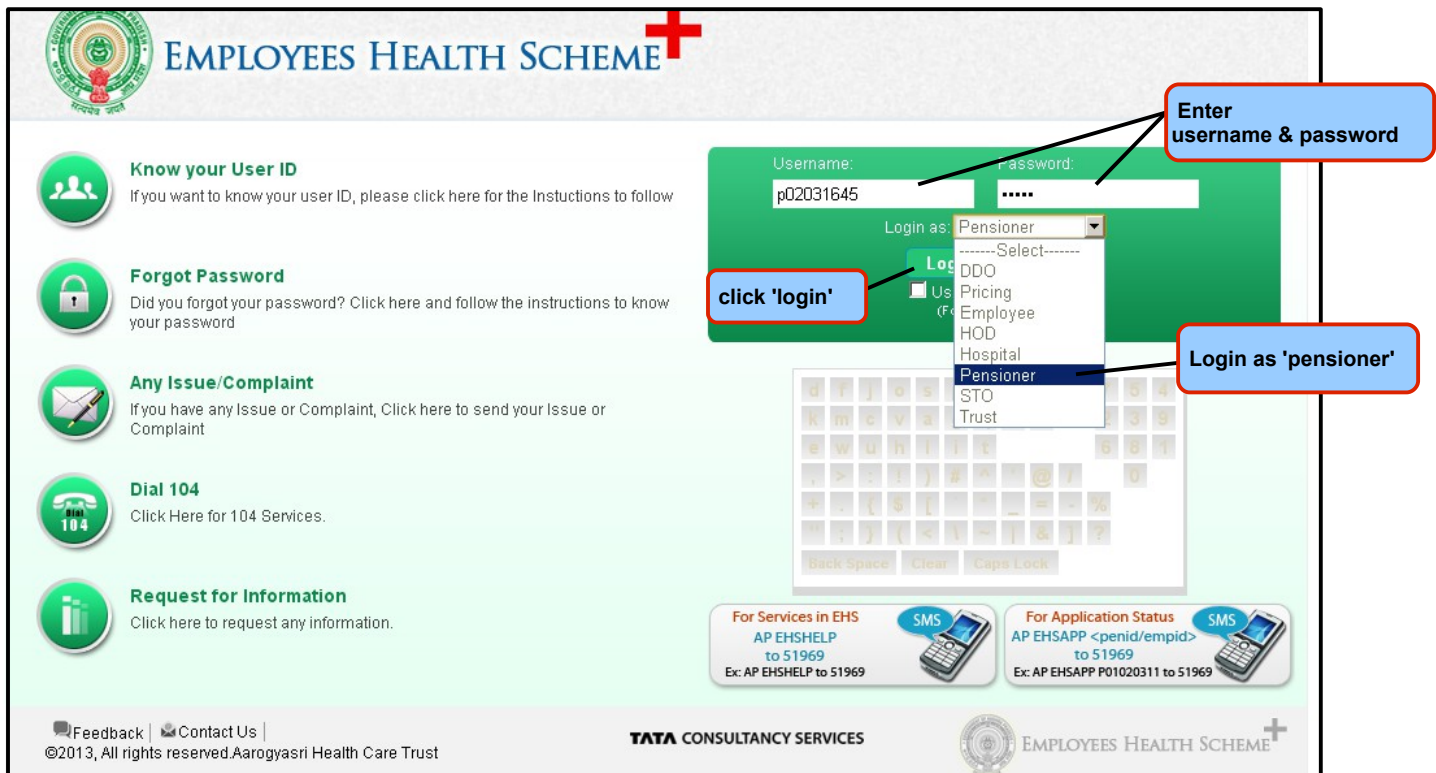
EMPLOYEES HEALTH SCHEME

Know your User ID
If you want to know your user ID, please click here for the Instuctions to follow

Forgot Password
Did you forgot your password? Click here and follow the instructions to know your password

Any Issue/Complaint
If you have any Issue or Complaint, Click here to send your Issue or Complaint

Dial 104
Click Here for 104 Services.

Request for Information
Click here to request any information.

Username:
p02031645
Password:
•••••
Login as: Pensioner
-------Select-------
DDO
Pricing
Employee
HOD
Hospital
Pensioner
STO
Trust

Log
Us
(F

Enter username & password

click 'login'

Login as 'pensioner'

Back Space Clear Caps Lock

For Services in EHS
AP EHSHELP
to 51969
Ex: AP EHSHELP to 51969
SMS

For Application Status
AP EHSAPP <penid/empid>
to 51969
Ex: AP EHSAPP P01020311 to 51969
SMS

Feedback | Contact Us |
©2013, All rights reserved.Aarogyasri Health Care Trust

TATA CONSULTANCY SERVICES

EMPLOYEES HEALTH SCHEME